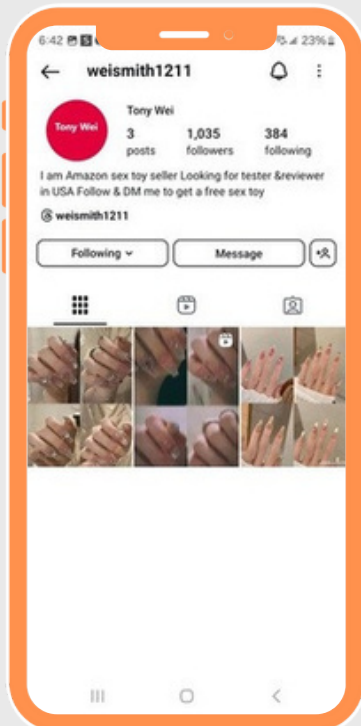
6:42
23%

weismith1211

Tony Wei

Tony Wei

3
posts

1,035
followers

384
following

I am Amazon sex toy seller Looking for tester &reviewer in USA Follow & DM me to get a free sex toy

weismith1211

Following

Message